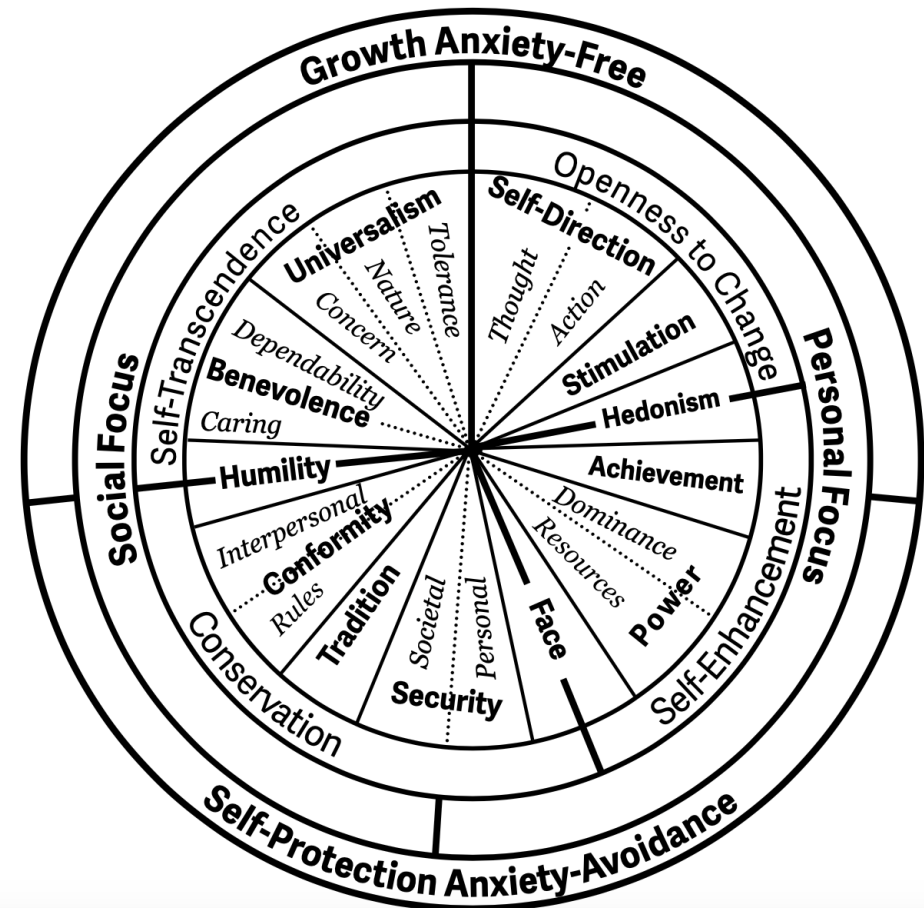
Growth Anxiety-Free

Social Focus

Personal Focus

Self-Protection Anxiety-Avoidance

Self-Transcendence

Openness to Change

Self-Enhancement

Conservation

Universalism

Tolerance

Nature

Concern

Self-Direction

Thought

Action

Stimulation

Hedonism

Achievement

Power

Dominance

Resources

Face

Security

Societal

Personal

Tradition

Conformity

Interpersonal

Rules

Humility

Benevolence

Dependability

Caring